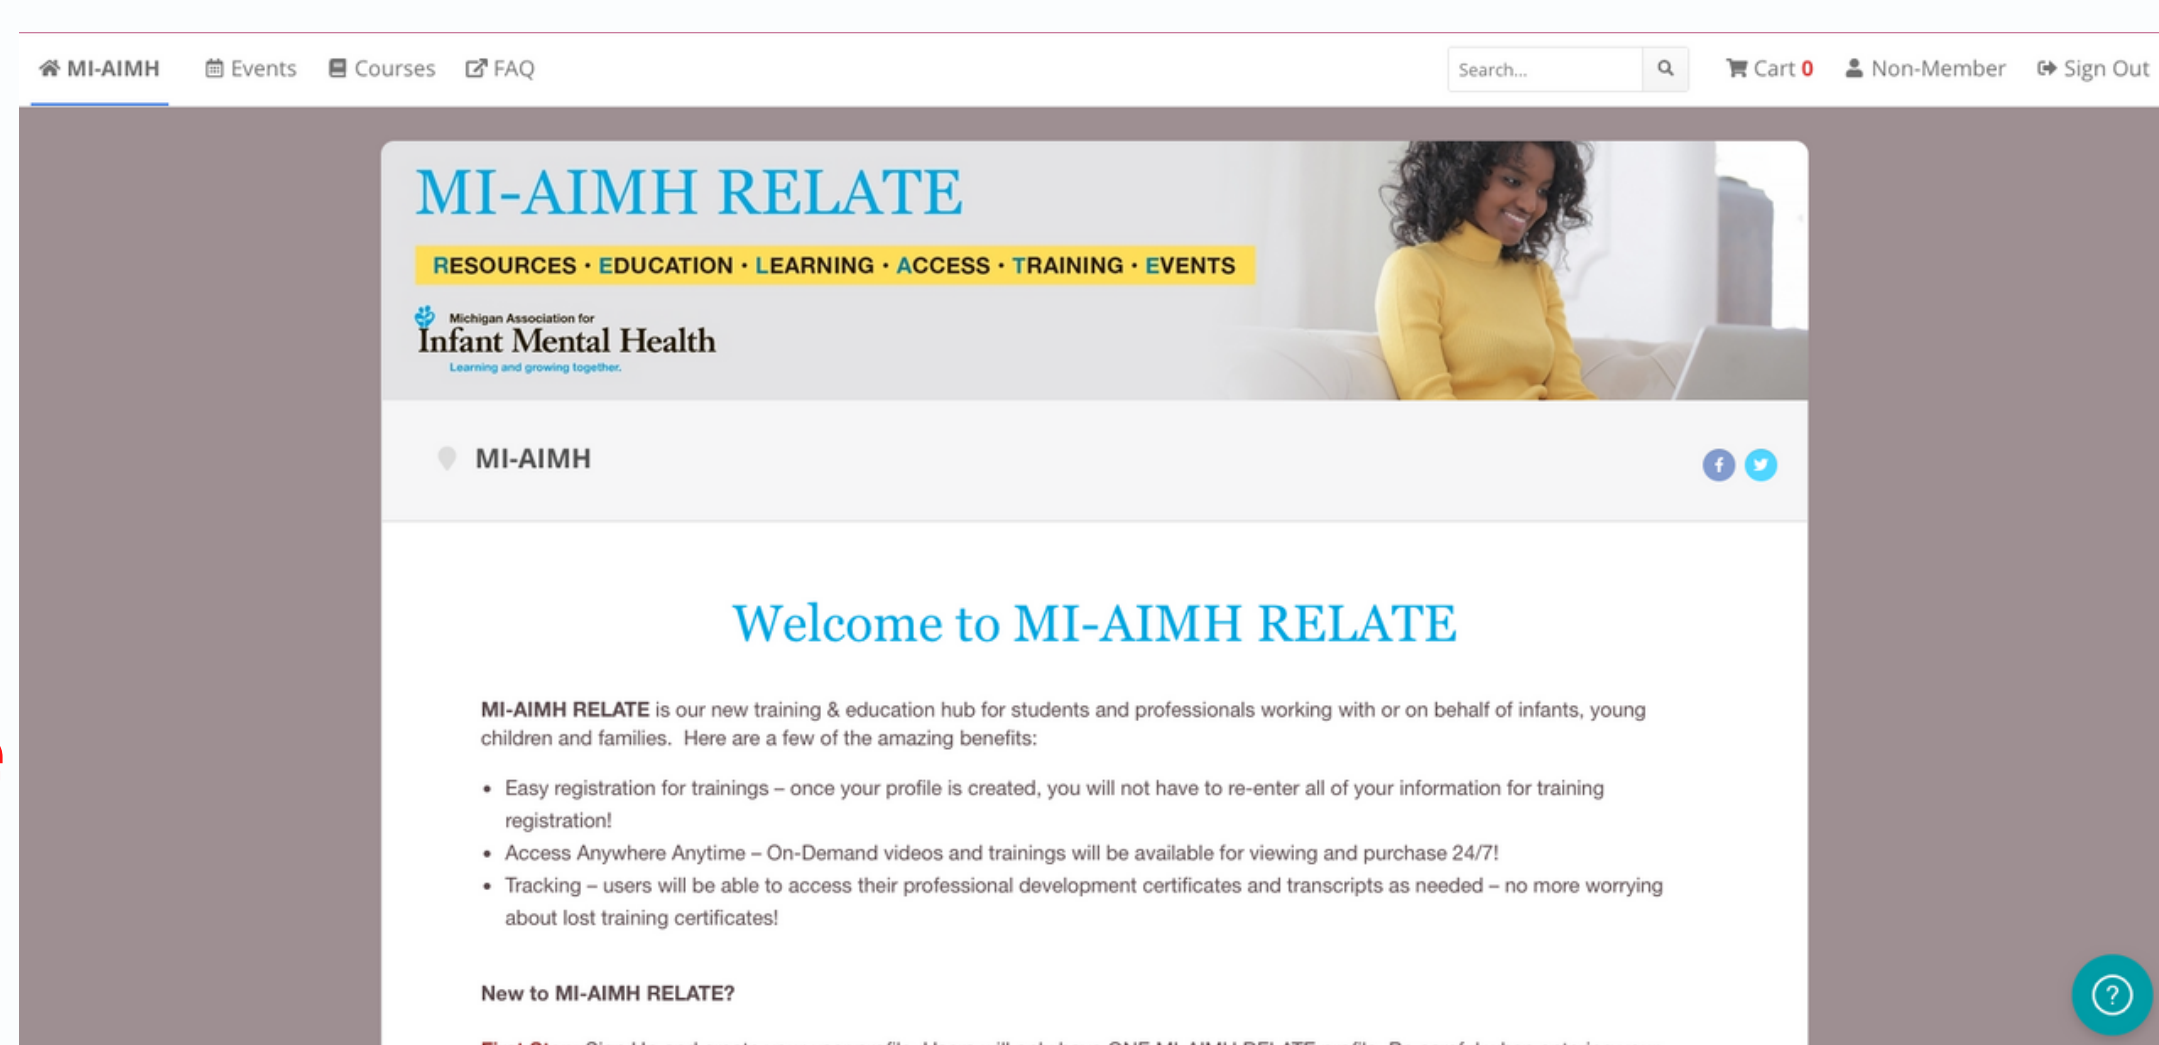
MI-AIMH Events Courses FAQ

Search...

Cart 0 Non-Member Sign Out

MI-AIMH RELATE

RESOURCES • EDUCATION • LEARNING • ACCESS • TRAINING • EVENTS

Michigan Association for
Infant Mental Health
Learning and growing together.

MI-AIMH

Welcome to MI-AIMH RELATE

MI-AIMH RELATE is our new training & education hub for students and professionals working with or on behalf of infants, young children and families. Here are a few of the amazing benefits:

- Easy registration for trainings – once your profile is created, you will not have to re-enter all of your information for training registration!
- Access Anywhere Anytime – On-Demand videos and trainings will be available for viewing and purchase 24/7!
- Tracking – users will be able to access their professional development certificates and transcripts as needed – no more worrying about lost training certificates!

New to MI-AIMH RELATE?

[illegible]